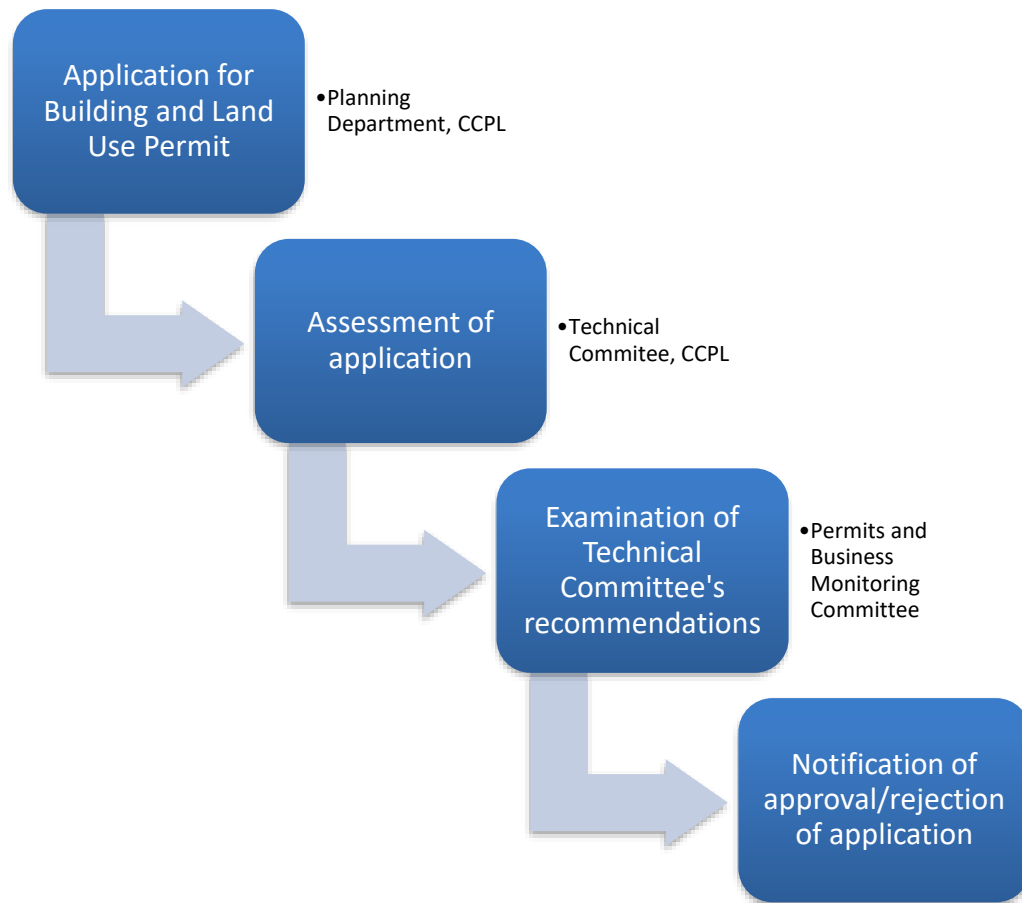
Application for Building and Land Use Permit

•Planning Department, CCPL

Assessment of application

•Technical Commitee, CCPL

Examination of Technical Committee's recommendations

•Permits and Business Monitoring Committee

Notification of approval/rejection of application